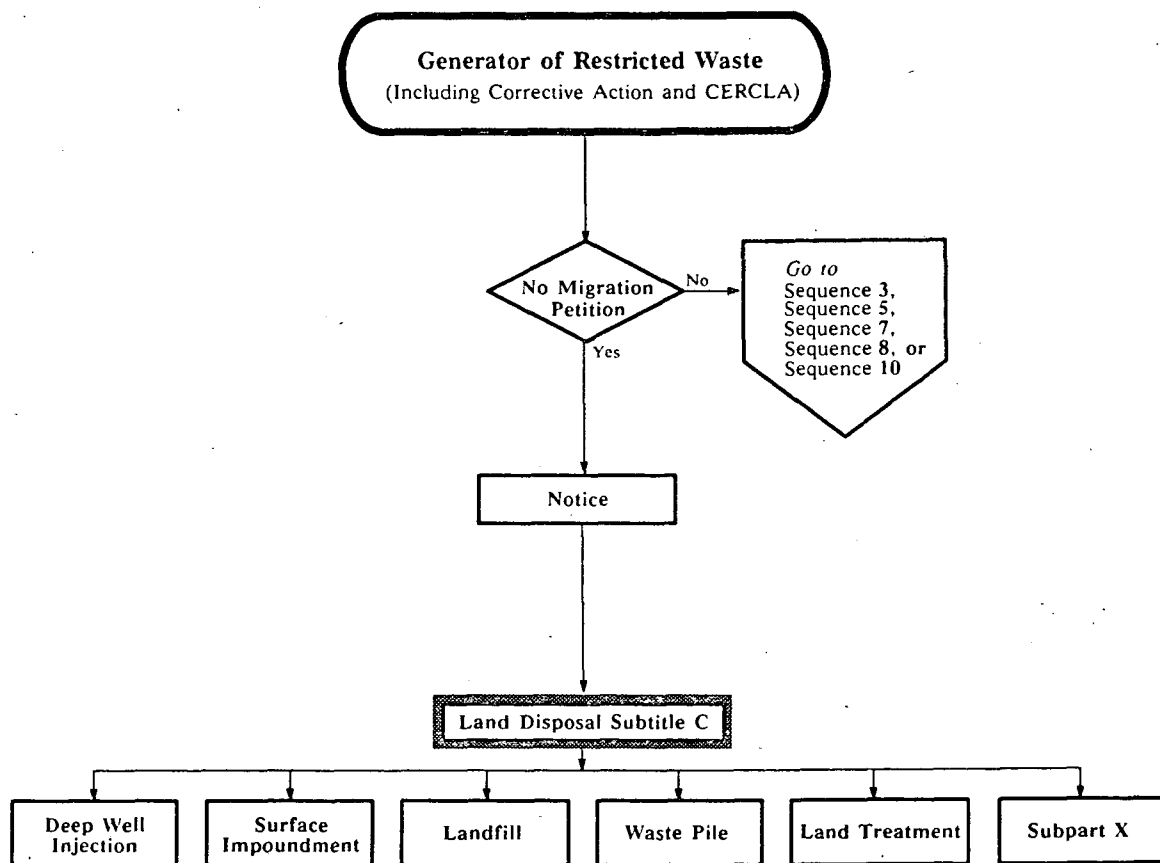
Generator of Restricted Waste
(Including Corrective Action and CERCLA)

No Migration Petition

No

Go to
Sequence 3,
Sequence 5,
Sequence 7,
Sequence 8, or
Sequence 10

Yes

Notice

Land Disposal Subtitle C

Deep Well Injection

Surface Impoundment

Landfill

Waste Pile

Land Treatment

Subpart X